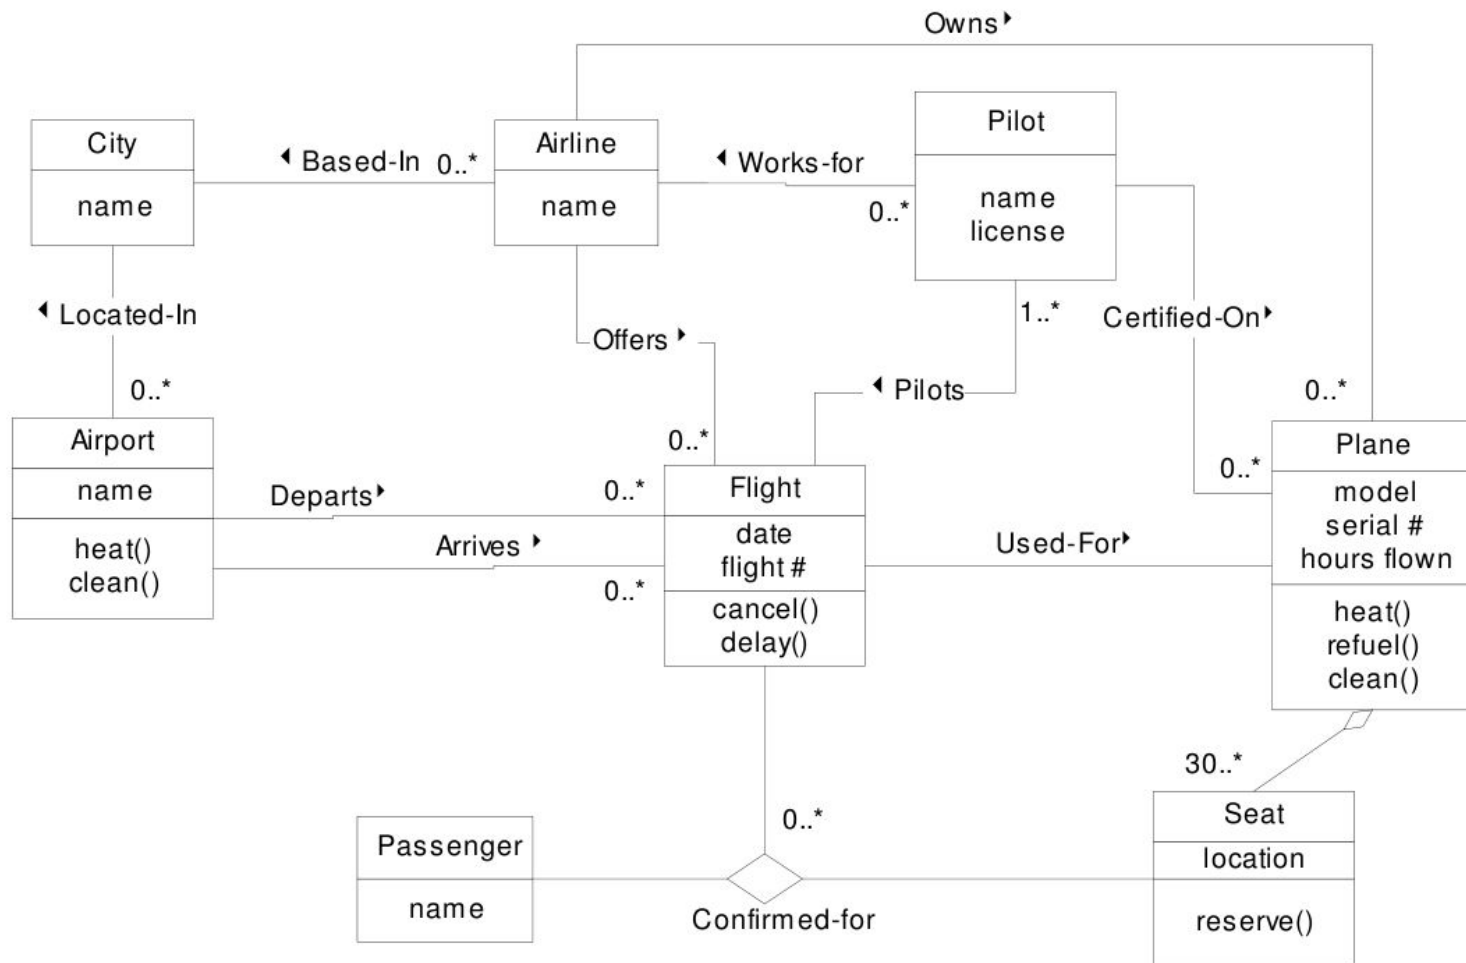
Owns

City
name

Based-In 0..*

Airline
name

Works-for

Pilot
name
license

0..*

Located-In

Offers

1..*

Certified-On

0..*

Pilots

0..*

Airport
name
heat()
clean()

0..*

Departs

0..*

Flight
date
flight #
cancel()
delay()

0..*

Plane
model
serial #
hours flown
heat()
refuel()
clean()

Arrives

0..*

Used-For

30..*

0..*

Passenger
name

Confirmed-for

Seat
location
reserve()